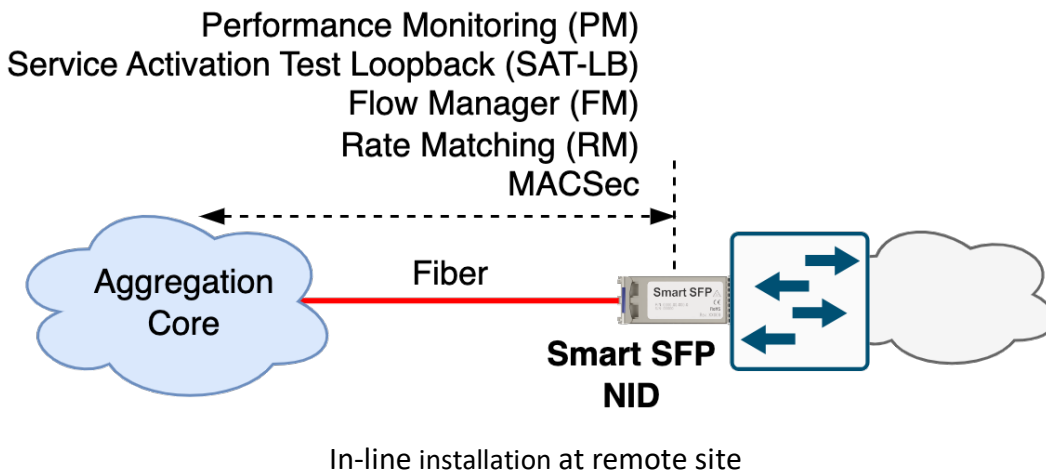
Performance Monitoring (PM)
Service Activation Test Loopback (SAT-LB)
Flow Manager (FM)
Rate Matching (RM)
MACSec

Aggregation Core

Fiber

Smart SFP

Smart SFP NID

In-line installation at remote site